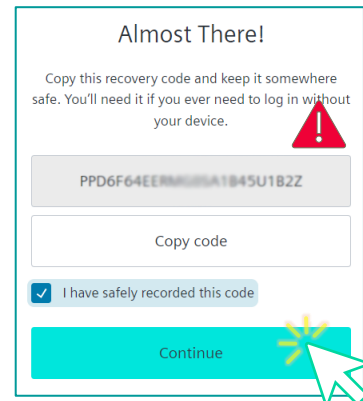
Almost There!

Copy this recovery code and keep it somewhere safe. You'll need it if you ever need to log in without your device.

PPD6F64EER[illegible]1B45U1B2Z

Copy code

I have safely recorded this code

Continue